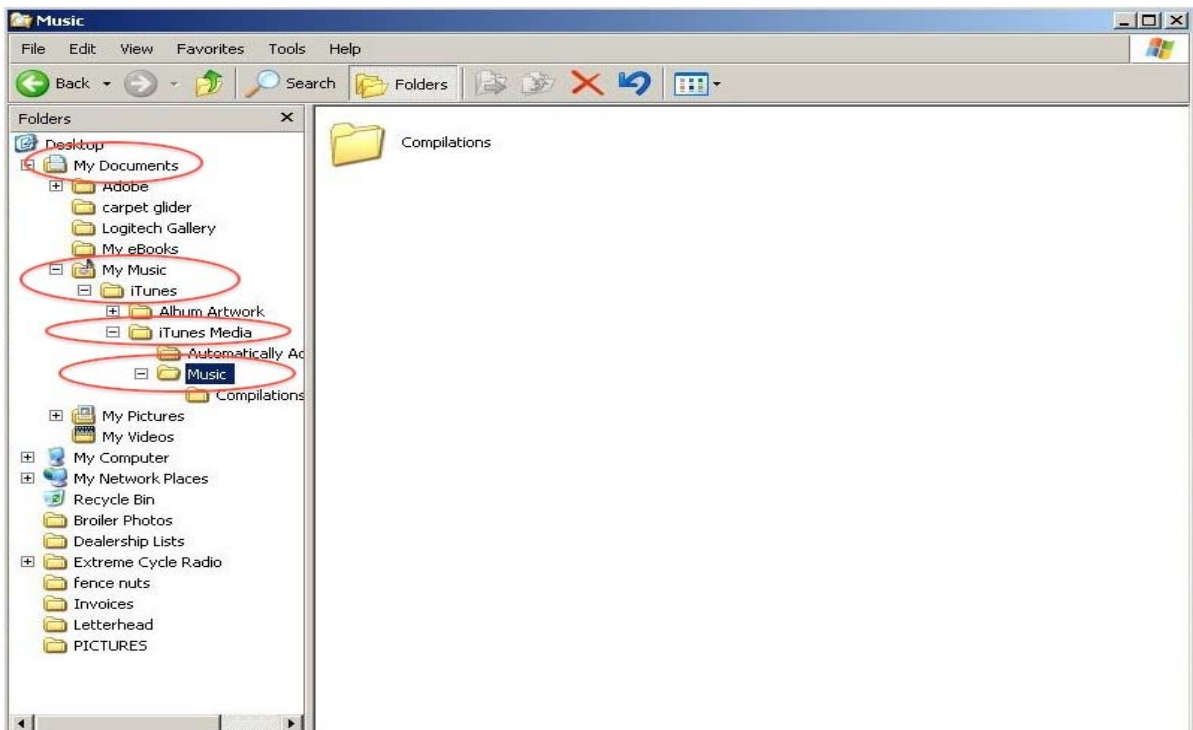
Music

File Edit View Favorites Tools Help

Back Search Folders

Folders ×

Desktop
My Documents
Adobe
carpet glider
Logitech Gallery
My eBooks
My Music
iTunes
Album Artwork
iTunes Media
Automatically Ac
Music
Compilations
My Pictures
My Videos
My Computer
My Network Places
Recycle Bin
Broiler Photos
Dealership Lists
Extreme Cycle Radio
fence nuts
Invoices
Letterhead
PICTURES

Compilations